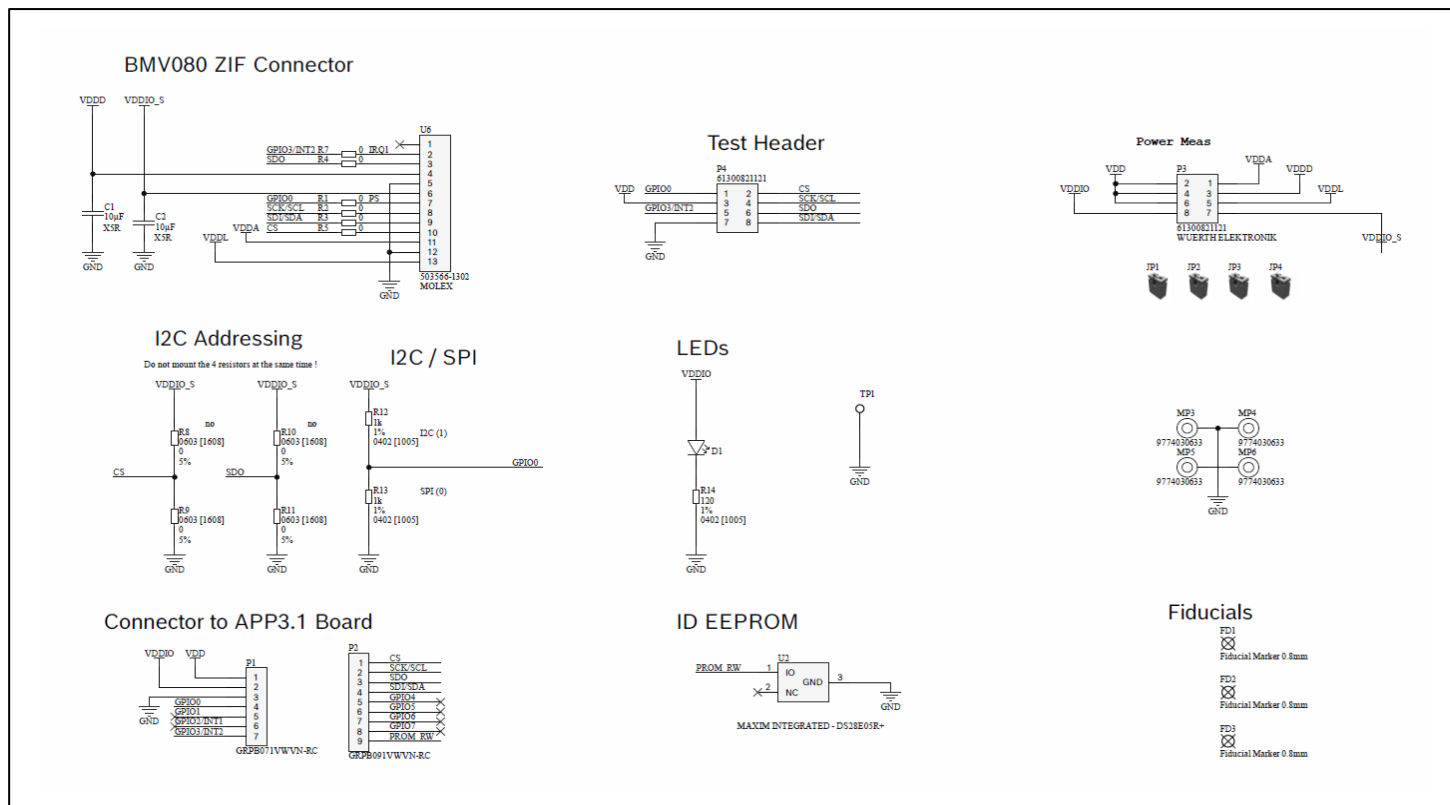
BMV080 ZIF Connector

VDDD VDDIO_S

U6
GPIO3/INT2 R7 0 IRQ1 1
SDO R4 0 2
3
4
5
6
GPIO0 R1 0 PS 7
SCK/SCL R2 0 8
SDI/SDA R3 0 9
CS R5 0 10
VDDA 11
VDDL 12
13
503566-1302
MOLEX

C1
10µF
X5R
C2
10µF
X5R
GND GND GND

Test Header

P4
61300821121
VDD GPIO0 1 2 CS
3 4 SCK/SCL
GPIO3/INT2 5 6 SDO
7 8 SDI/SDA
GND

Power Meas

VDDA VDDD
VDD P3
VDDIO 2 1
4 3 VDDL
6 5
8 7
61300821121
WUERTH ELEKTRONIK
VDDIO_S

JP1 JP2 JP3 JP4

I2C Addressing

Do not mount the 4 resistors at the same time !

VDDIO_S VDDIO_S
R8 no
0603 [1608]
0
5%
CS
R9
0603 [1608]
0
5%
GND

R10 no
0603 [1608]
0
5%
SDO
R11
0603 [1608]
0
5%
GND

I2C / SPI

VDDIO_S
R12
1k
1%
0402 [1005]
I2C (1)
GPIO0
R13
1k
1%
0402 [1005]
SPI (0)
GND

LEDs

VDDIO
D1
R14
120
1%
0402 [1005]
GND

TP1
GND

MP3 MP4
9774030633 9774030633
MP5 MP6
9774030633 9774030633
GND

Connector to APP3.1 Board

VDDIO VDD
P1
1
2
3
GPIO0 4
GPIO1 5
GPIO2/INT1 6
GPIO3/INT2 7
GND
GRPB071VWVN-RC

P2
1 CS
2 SCK/SCL
3 SDO
4 SDI/SDA
5 GPIO4
6 GPIO5
7 GPIO6
8 GPIO7
9 PROM_RW
GRPB091VWVN-RC

ID EEPROM

U2
PROM_RW 1 IO
2 NC GND 3
GND
MAXIM INTEGRATED - DS28E05R+

Fiducials

FD1
Fiducial Marker 0.8mm
FD2
Fiducial Marker 0.8mm
FD3
Fiducial Marker 0.8mm